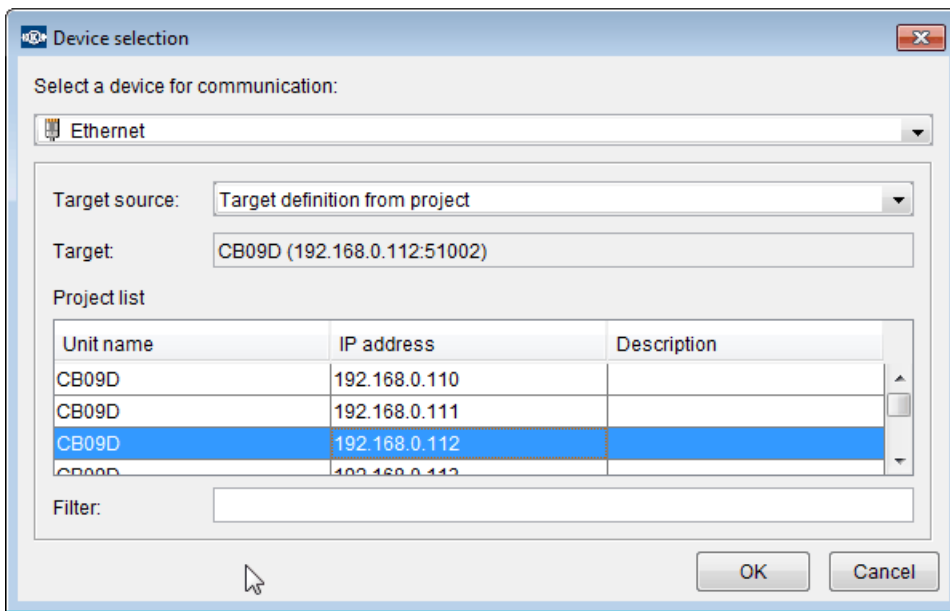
Device selection

Select a device for communication:

Ethernet

Target source: Target definition from project

Target: CB09D (192.168.0.112:51002)

Project list

| Unit name | IP address | Description |
|---|---|---|
| CB09D | 192.168.0.110 | |
| CB09D | 192.168.0.111 | |
| CB09D | 192.168.0.112 | |
| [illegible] | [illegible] | |

Filter:

OK Cancel